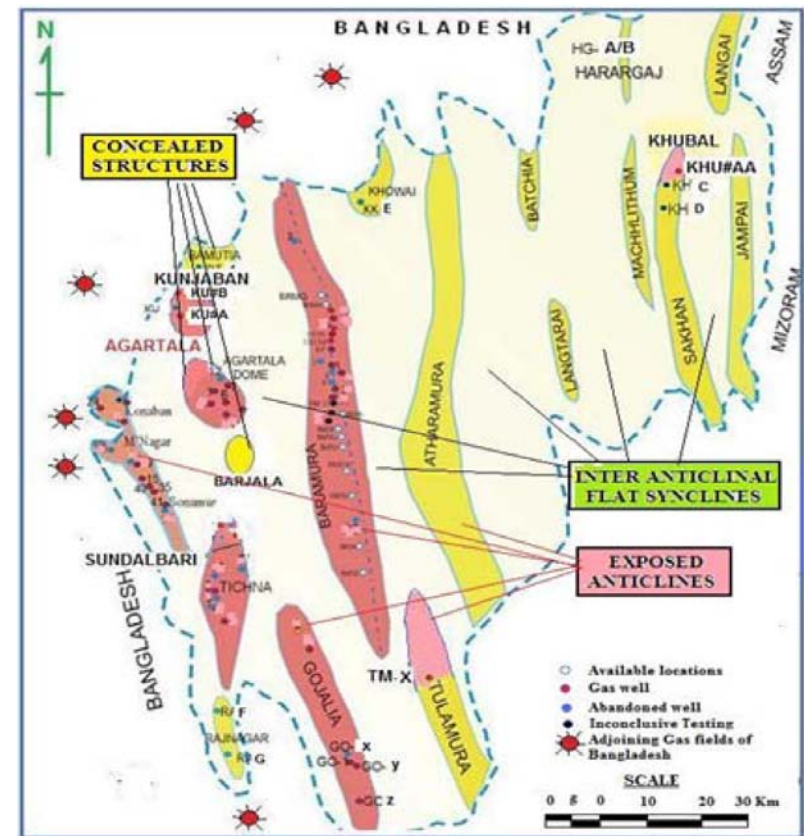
N

BANGLADESH

HG- A/B
HARARGAJ

ASSAM

LANGAI

CONCEALED STRUCTURES

KHUBAL
KHU#AA
KH C
KH D

KHOWAI
XX E

BATCHIA

MACHHLITHUM

JAMPAI

SAKHAN

MIZORAM

RAMUTIA

KUNJABAN
KU#B
KU#A

AGARTALA

AGARTALA DOME

LANGTARAI

ATHARAMURA

BARAMURA

Konaban

M.Nagar

Sonamura

BARJALA

INTER ANTICLINAL FLAT SYNCLINES

SUNDALBARI

EXPOSED ANTICLINES

TICHNA

BANGLADESH

TM-X

TULAMURA

GOJALIA

RJ F

RAJNAGAR

R G

GO- X
GO-
GO- y
GC Z

Available locations
Gas well
Abandoned well
Inconclusive Testing
Adjoining Gas fields of Bangladesh

SCALE
0 5 0 10 20 30 Km